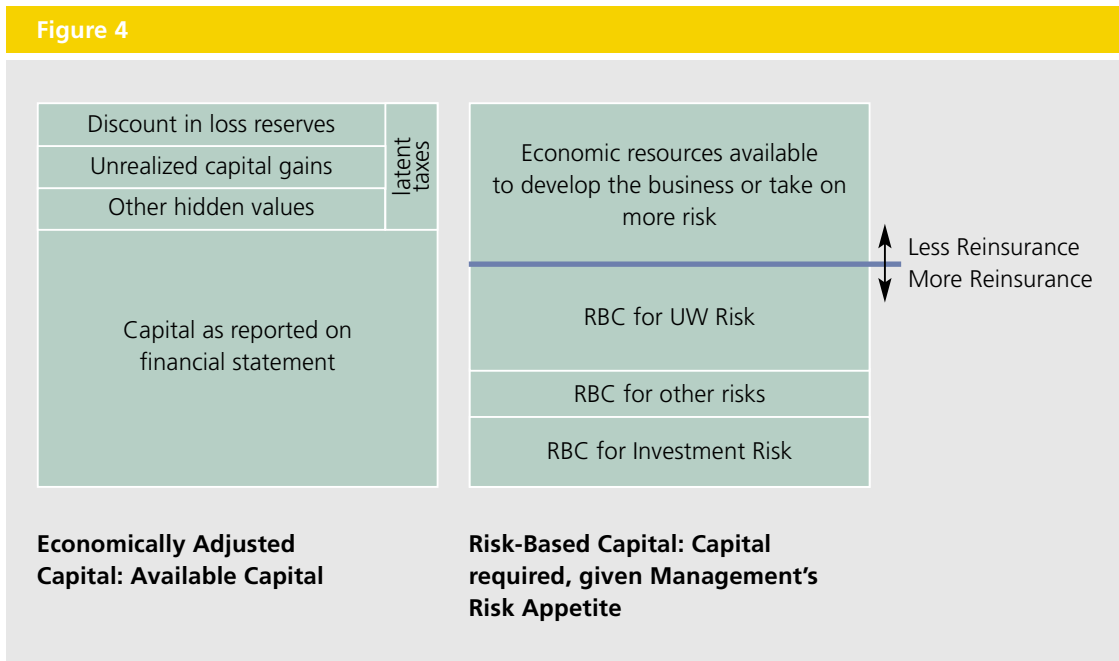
Figure 4

Discount in loss reserves

Unrealized capital gains

Other hidden values

latent taxes

Capital as reported on financial statement

Economic resources available to develop the business or take on more risk

Less Reinsurance

More Reinsurance

RBC for UW Risk

RBC for other risks

RBC for Investment Risk

Economically Adjusted Capital: Available Capital

Risk-Based Capital: Capital required, given Management's Risk Appetite